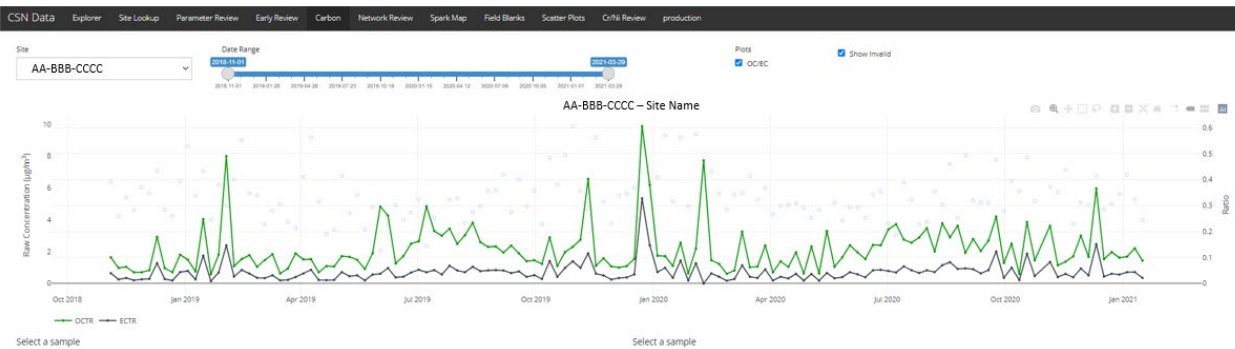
CSN Data Explorer Site Lookup Parameter Review Early Review Carbon Network Review Spark Map Field Blanks Scatter Plots Cr/Ni Review production

Site
AA-BBB-CCCC

Date Range
2018-11-01 2021-03-29
2018-11-01 2019-01-29 2019-04-28 2019-07-23 2019-10-19 2020-01-15 2020-04-12 2020-07-09 2020-10-05 2021-01-01 2021-03-29

Plots
OC/EC

Show Invalid

AA-BBB-CCCC – Site Name

Raw Concentration (µg/m³)
10
8
6
4
2
0

Ratio
0.6
0.5
0.4
0.3
0.2
0.1
0

Oct 2018 Jan 2019 Apr 2019 Jul 2019 Oct 2019 Jan 2020 Apr 2020 Jul 2020 Oct 2020 Jan 2021

OCTR ECTR

Select a sample

Select a sample